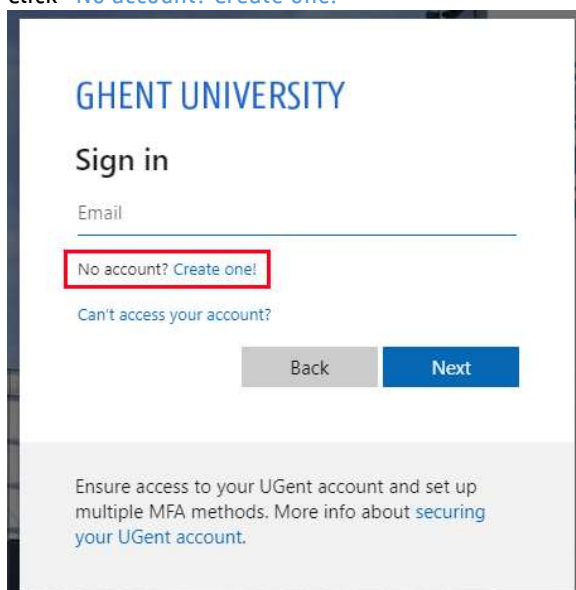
Click "No account? Create one!"

GHENT UNIVERSITY

Sign in

Email

No account? Create one!

Can't access your account?

Back

Next

Ensure access to your UGent account and set up multiple MFA methods. More info about securing your UGent account.